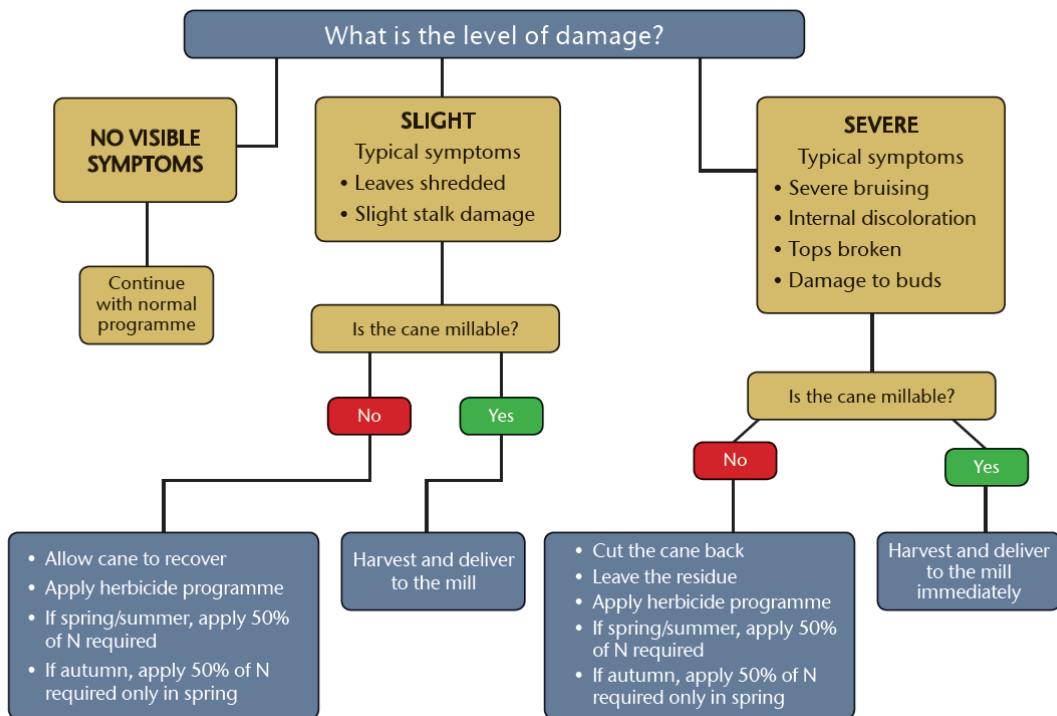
What is the level of damage?

NO VISIBLE SYMPTOMS

Continue with normal programme

SLIGHT
Typical symptoms
• Leaves shredded
• Slight stalk damage

Is the cane millable?

No

Yes

• Allow cane to recover
• Apply herbicide programme
• If spring/summer, apply 50% of N required
• If autumn, apply 50% of N required only in spring

Harvest and deliver to the mill

SEVERE
Typical symptoms
• Severe bruising
• Internal discoloration
• Tops broken
• Damage to buds

Is the cane millable?

No

Yes

• Cut the cane back
• Leave the residue
• Apply herbicide programme
• If spring/summer, apply 50% of N required
• If autumn, apply 50% of N required only in spring

Harvest and deliver to the mill immediately